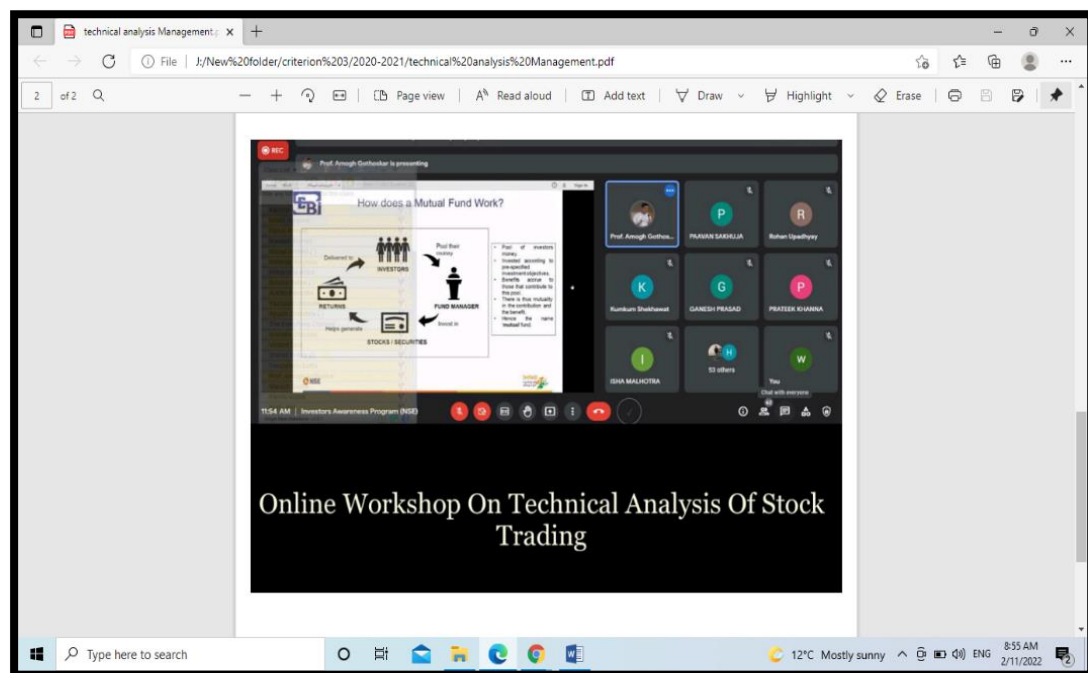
technical analysis Management.p ×
+
File | J:/New%20folder/criterion%203/2020-2021/technical%20analysis%20Management.pdf
2 of 2
Page view | Read aloud | Add text | Draw | Highlight | Erase

REC
Prof. Amogh Gothoskar is presenting

How does a Mutual Fund Work?

Pool their money
INVESTORS
Delivered to
RETURNS
Helps generate
FUND MANAGER
Invest in
STOCKS / SECURITIES

• Pool of investors money.
• Invested according to pre-specified investment objectives.
• Benefits accrue to those that contribute to this pool.
• There is thus mutuality in the contribution and the benefit.
• Hence the name 'mutual fund'.

NSE

Prof. Amogh Gotho...
P PAAVAN SAKHUJA
R Rohan Upadhyay
K Kumkum Shekhawat
G GANESH PRASAD
P PRATEEK KHANNA
I ISHA MALHOTRA
H 53 others
W You

Chat with everyone

11:54 AM | Investors Awareness Program (NSE)

Online Workshop On Technical Analysis Of Stock Trading

Type here to search
12°C Mostly sunny ENG 8:55 AM 2/11/2022